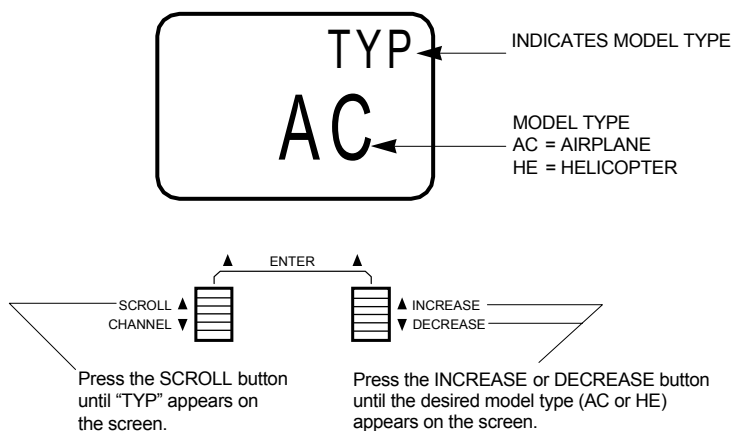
TYP

INDICATES MODEL TYPE

AC

MODEL TYPE
AC = AIRPLANE
HE = HELICOPTER

ENTER

SCROLL ▲
CHANNEL ▼

▲ INCREASE
▼ DECREASE

Press the SCROLL button until "TYP" appears on the screen.

Press the INCREASE or DECREASE button until the desired model type (AC or HE) appears on the screen.